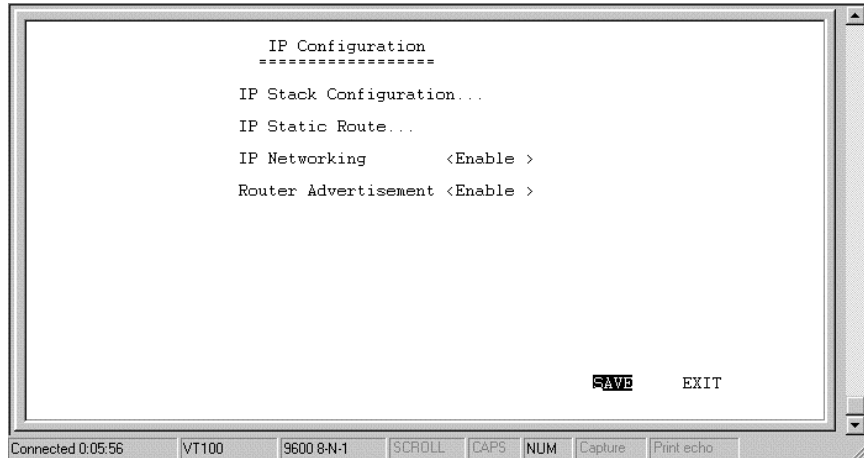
IP Configuration
==================

IP Stack Configuration...

IP Static Route...

IP Networking <Enable >

Router Advertisement <Enable >

SAVE EXIT

Connected 0:05:56 VT100 9600 8-N-1 SCROLL CAPS NUM Capture Print echo